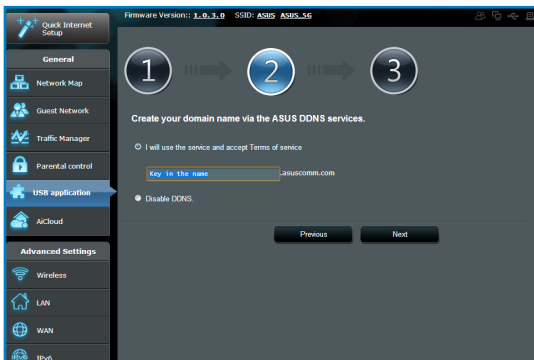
Quick Internet Setup

Firmware Version:: 1.0.3.0 SSID: ASUS ASUS_5G

General

Network Map

Guest Network

Traffic Manager

Parental control

USB application

AiCloud

Advanced Settings

Wireless

LAN

WAN

IPv6

1

2

3

Create your domain name via the ASUS DDNS services.

I will use the service and accept Terms of service

Key in the name .asuscomm.com

Disable DDNS.

Previous

Next